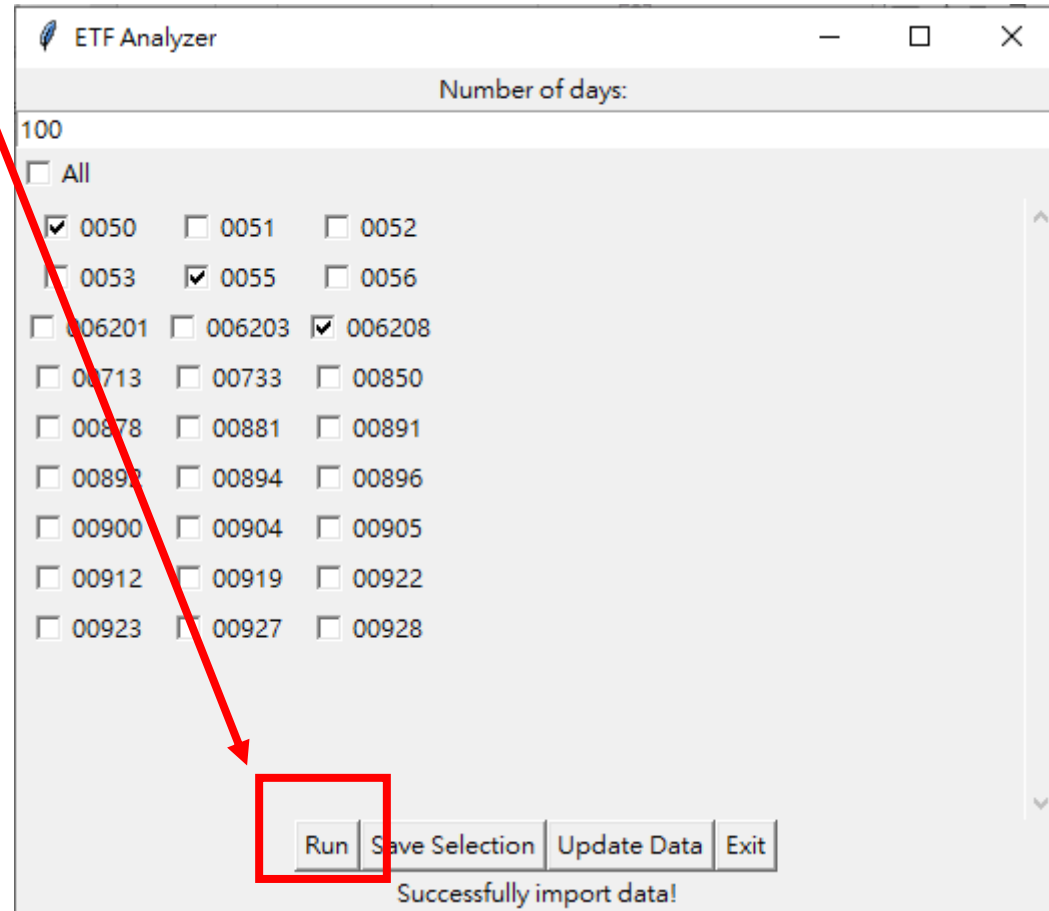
ETF Analyzer

Number of days:

100

All

0050 0051 0052

0053 0055 0056

006201 006203 006208

00713 00733 00850

00878 00881 00891

00892 00894 00896

00900 00904 00905

00912 00919 00922

00923 00927 00928

Run Save Selection Update Data Exit

Successfully import data!